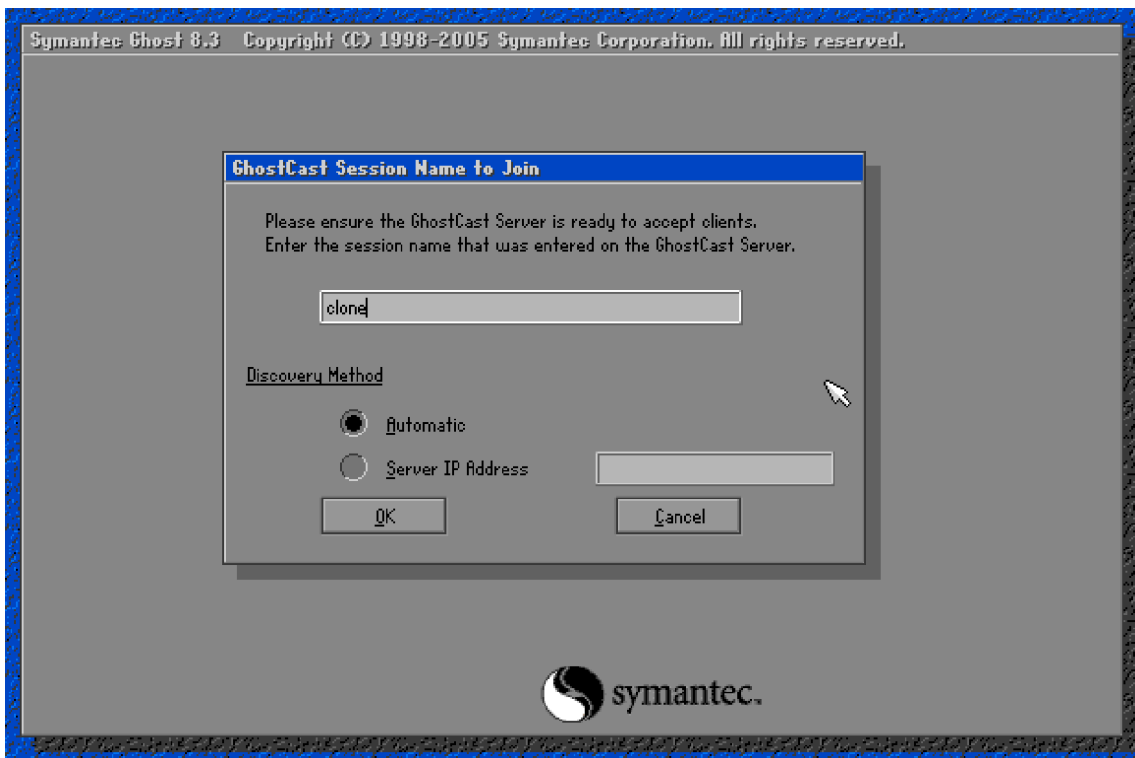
Symantec Ghost 8.3 Copyright (C) 1998-2005 Symantec Corporation. All rights reserved.

GhostCast Session Name to Join

Please ensure the GhostCast Server is ready to accept clients.
Enter the session name that was entered on the GhostCast Server.

clone

Discovery Method

Automatic

Server IP Address

OK

Cancel

symantec.